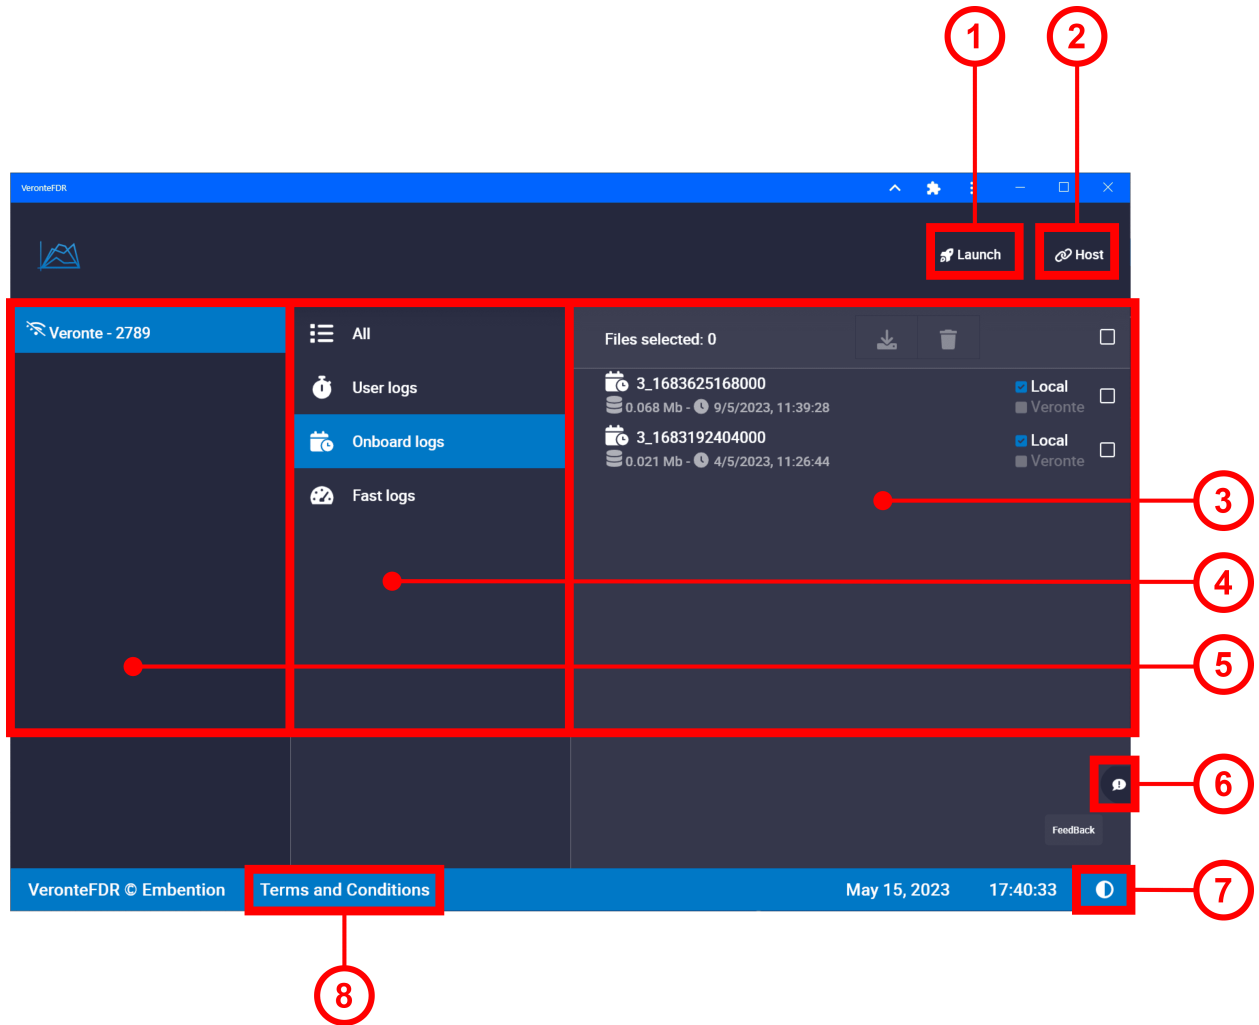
1
2
VeronteFDR
Launch
Host
Veronte - 2789
All
User logs
Onboard logs
Fast logs
Files selected: 0
3_1683625168000
0.068 Mb - 9/5/2023, 11:39:28
Local
Veronte
3_1683192404000
0.021 Mb - 4/5/2023, 11:26:44
Local
Veronte
3
4
5
6
FeedBack
VeronteFDR © Embention
Terms and Conditions
May 15, 2023
17:40:33
7
8